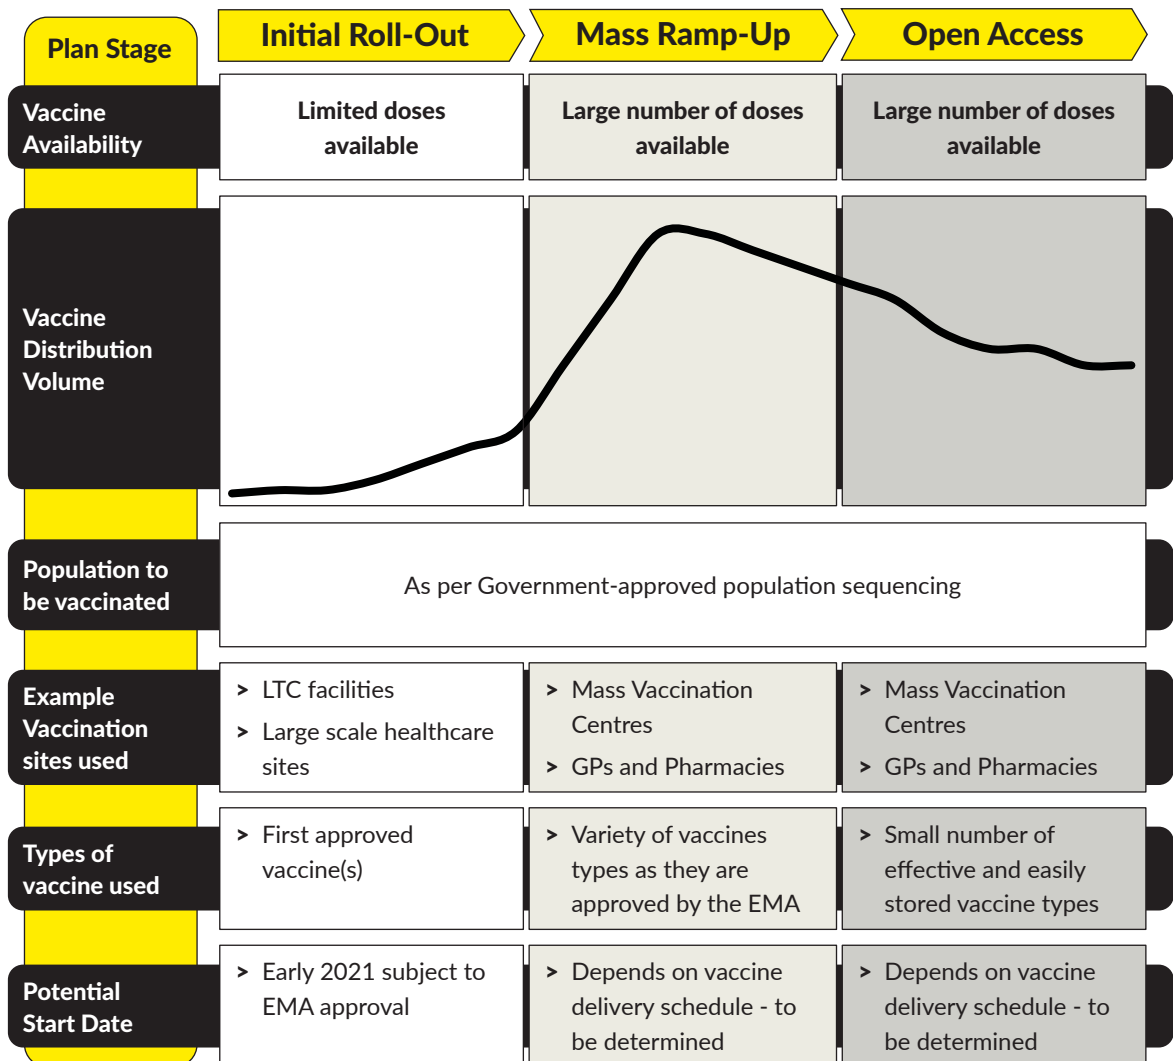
| Plan Stage | Initial Roll-Out | Mass Ramp-Up | Open Access |
|---|---|---|---|
| Vaccine Availability | Limited doses available | Large number of doses available | Large number of doses available |
| Vaccine Distribution Volume | | | |
| Population to be vaccinated | As per Government-approved population sequencing | | |
| Example Vaccination sites used | > LTC facilities > Large scale healthcare sites | > Mass Vaccination Centres > GPs and Pharmacies | > Mass Vaccination Centres > GPs and Pharmacies |
| Types of vaccine used | > First approved vaccine(s) | > Variety of vaccines types as they are approved by the EMA | > Small number of effective and easily stored vaccine types |
| Potential Start Date | > Early 2021 subject to EMA approval | > Depends on vaccine delivery schedule - to be determined | > Depends on vaccine delivery schedule - to be determined |